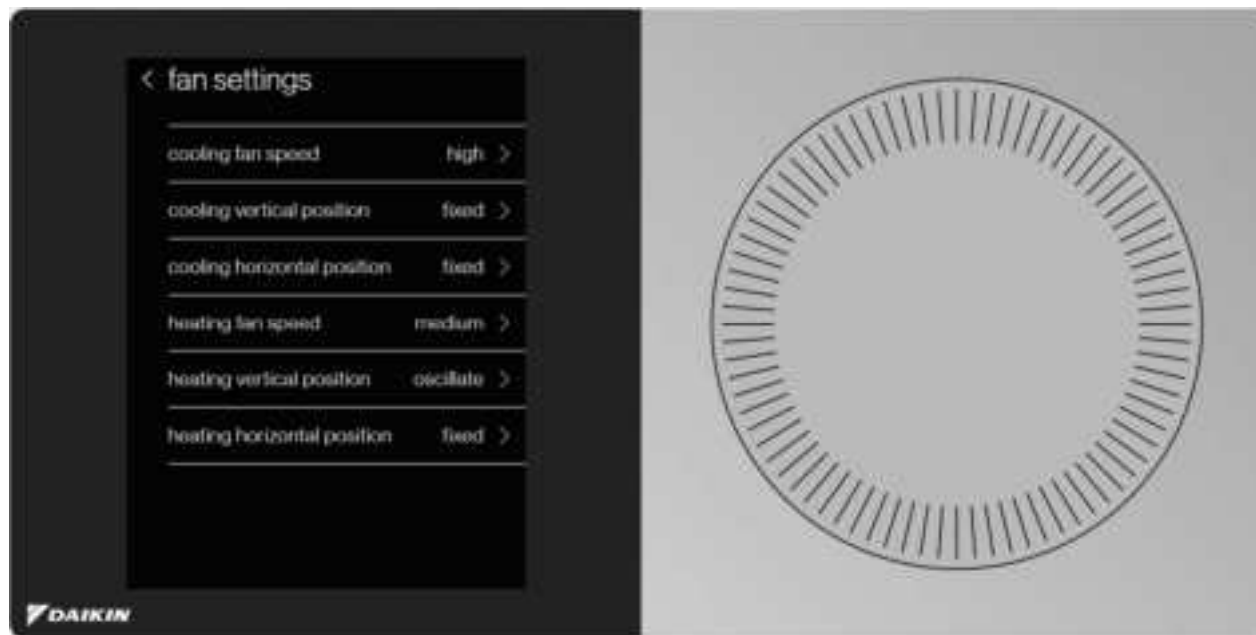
< fan settings

cooling fan speed high >

cooling vertical position fixed >

cooling horizontal position fixed >

heating fan speed medium >

heating vertical position oscillate >

heating horizontal position fixed >

DAIKIN